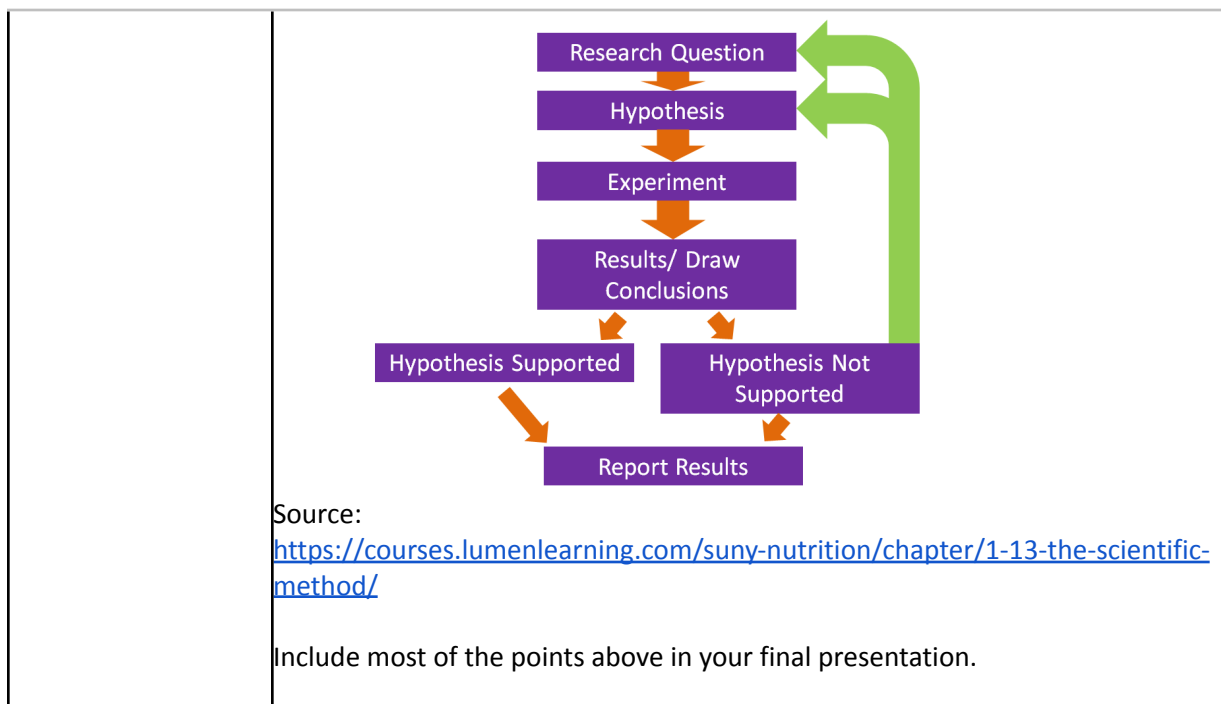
Research Question

Hypothesis

Experiment

Results/ Draw Conclusions

Hypothesis Supported

Hypothesis Not Supported

Report Results

Source:
https://courses.lumenlearning.com/suny-nutrition/chapter/1-13-the-scientific-method/

Include most of the points above in your final presentation.